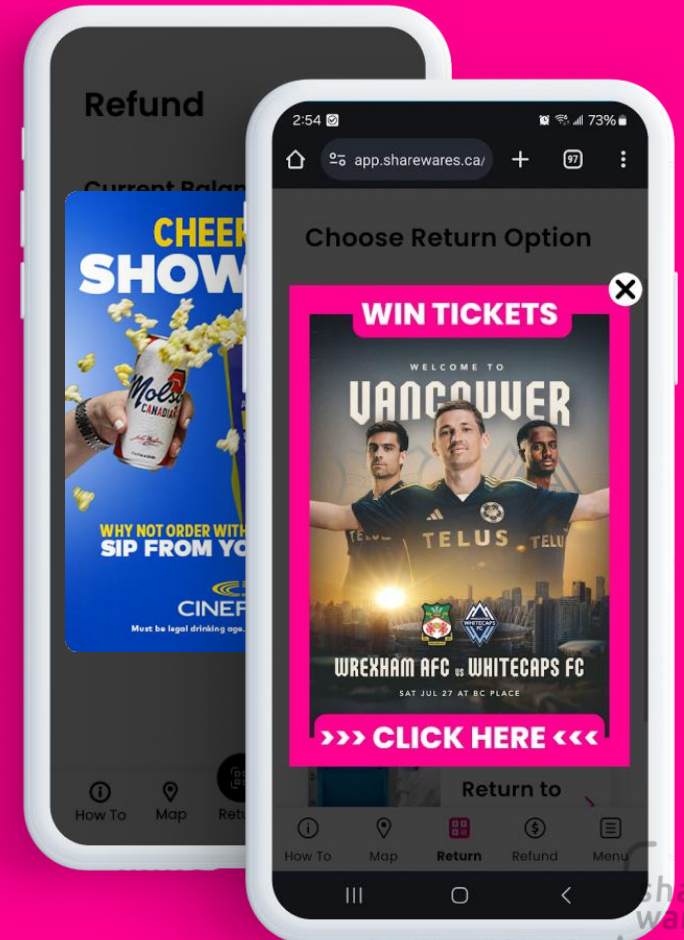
Refund

Current Balan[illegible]

CHEER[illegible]
SHOW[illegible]

Molso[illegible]
CANADIAN

WHY NOT ORDER WITH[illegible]
SIP FROM YO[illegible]

CINE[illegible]

Must be legal drinking age.

How To
Map
Ret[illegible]

2:54
73%

app.sharewares.ca/

97

Choose Return Option

WIN TICKETS

WELCOME TO
VANCOUVER

TELUS
TELU

WHITECAPS FC

WREXHAM AFC vs WHITECAPS FC

SAT JUL 27 AT BC PLACE

>>> CLICK HERE <<<

Return to

How To
Map
Return
Refund
Menu

sha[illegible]
wa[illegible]